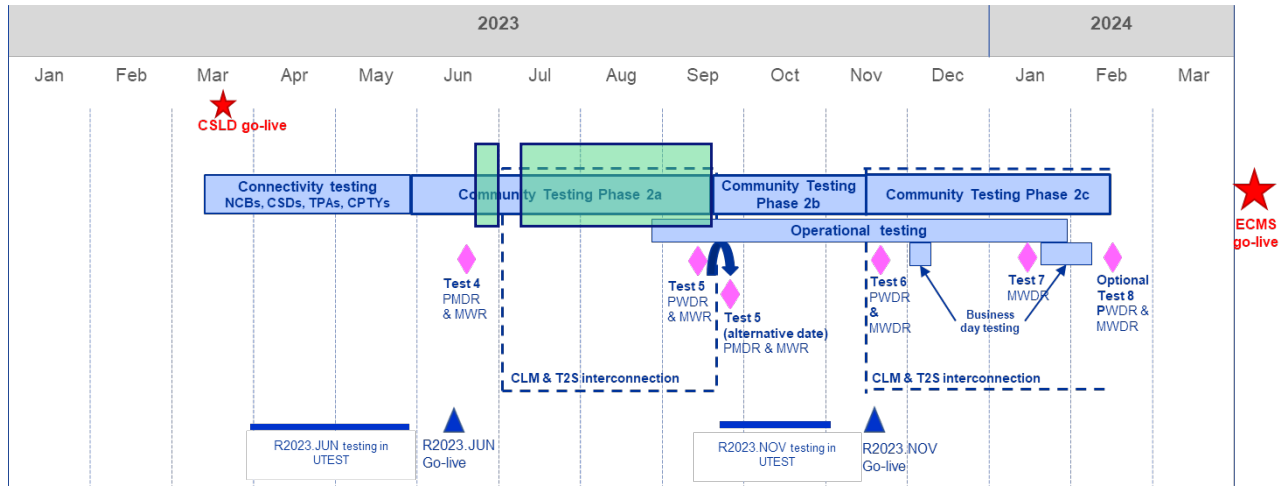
2023

2024

Jan Feb Mar Apr May Jun Jul Aug Sep Oct Nov Dec Jan Feb Mar

CSLD go-live

Connectivity testing
NCBs, CSDs, TPAs, CPTYs

Community Testing Phase 2a

Community Testing Phase 2b

Community Testing Phase 2c

ECMS go-live

Operational testing

Test 4
PMDR & MWR

Test 5
PWDR & MWR

Test 5 (alternative date)
PMDR & MWR

Test 6
PWDR & MWDR

Business day testing

Test 7
MWDR

Optional Test 8
PWDR & MWDR

CLM & T2S interconnection

CLM & T2S interconnection

R2023.JUN testing in UTEST

R2023.JUN Go-live

R2023.NOV testing in UTEST

R2023.NOV Go-live